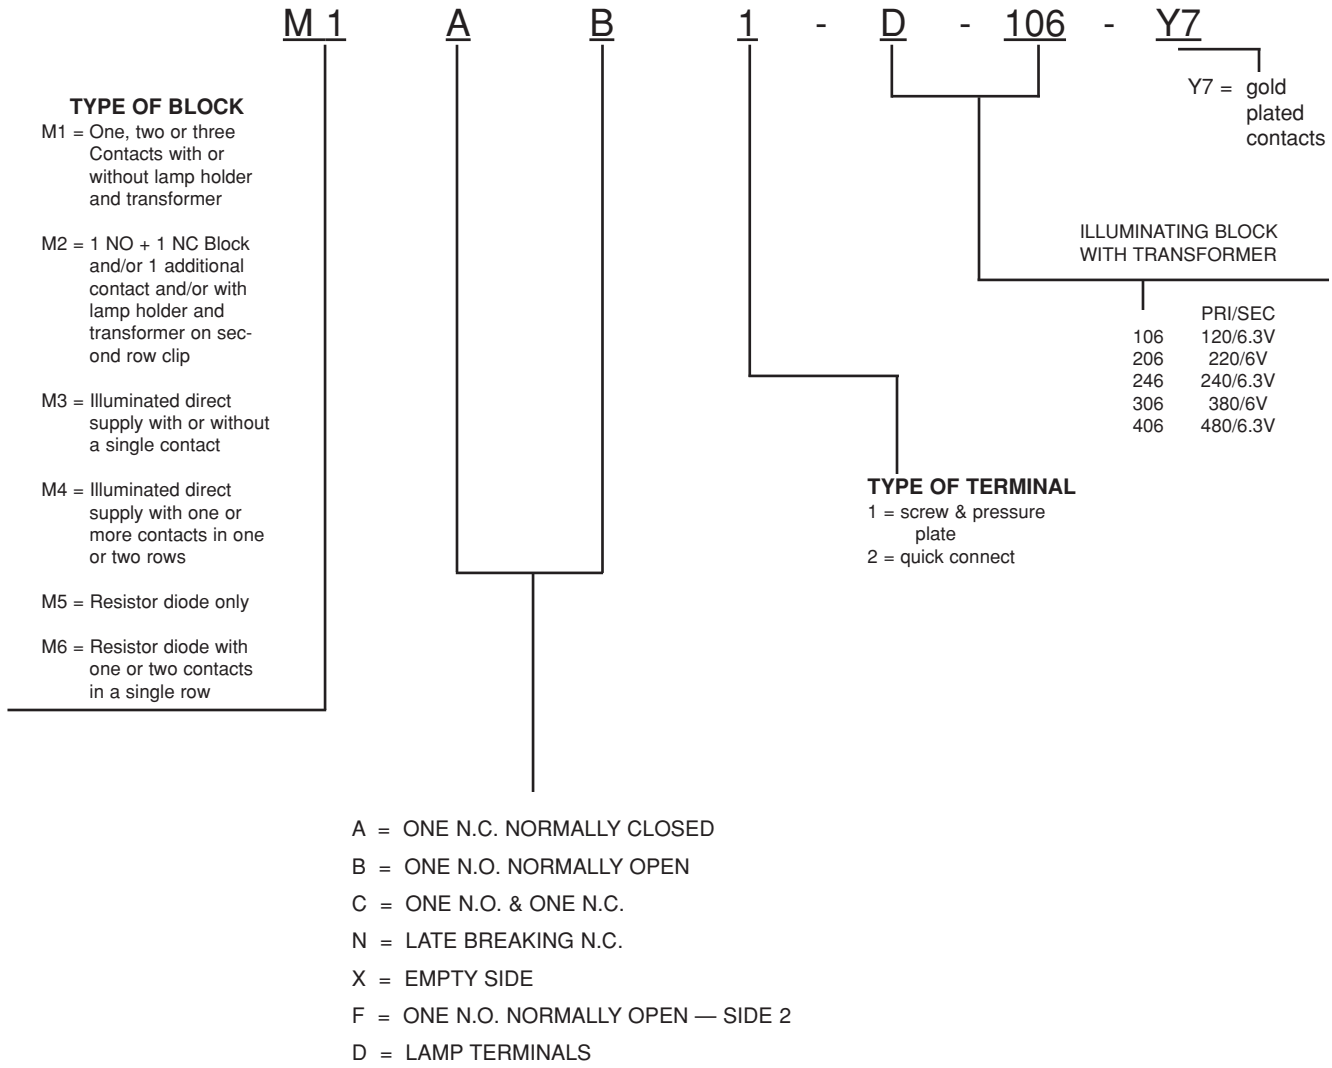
M 1 A B 1 - D - 106 - Y7

Y7 = gold plated contacts

TYPE OF BLOCK
M1 = One, two or three Contacts with or without lamp holder and transformer

M2 = 1 NO + 1 NC Block and/or 1 additional contact and/or with lamp holder and transformer on second row clip

M3 = Illuminated direct supply with or without a single contact

M4 = Illuminated direct supply with one or more contacts in one or two rows

M5 = Resistor diode only

M6 = Resistor diode with one or two contacts in a single row

ILLUMINATING BLOCK WITH TRANSFORMER

| | PRI/SEC |
|---|---|
| 106 | 120/6.3V |
| 206 | 220/6V |
| 246 | 240/6.3V |
| 306 | 380/6V |
| 406 | 480/6.3V |

TYPE OF TERMINAL
1 = screw & pressure plate
2 = quick connect

A = ONE N.C. NORMALLY CLOSED
B = ONE N.O. NORMALLY OPEN
C = ONE N.O. & ONE N.C.
N = LATE BREAKING N.C.
X = EMPTY SIDE
F = ONE N.O. NORMALLY OPEN — SIDE 2
D = LAMP TERMINALS